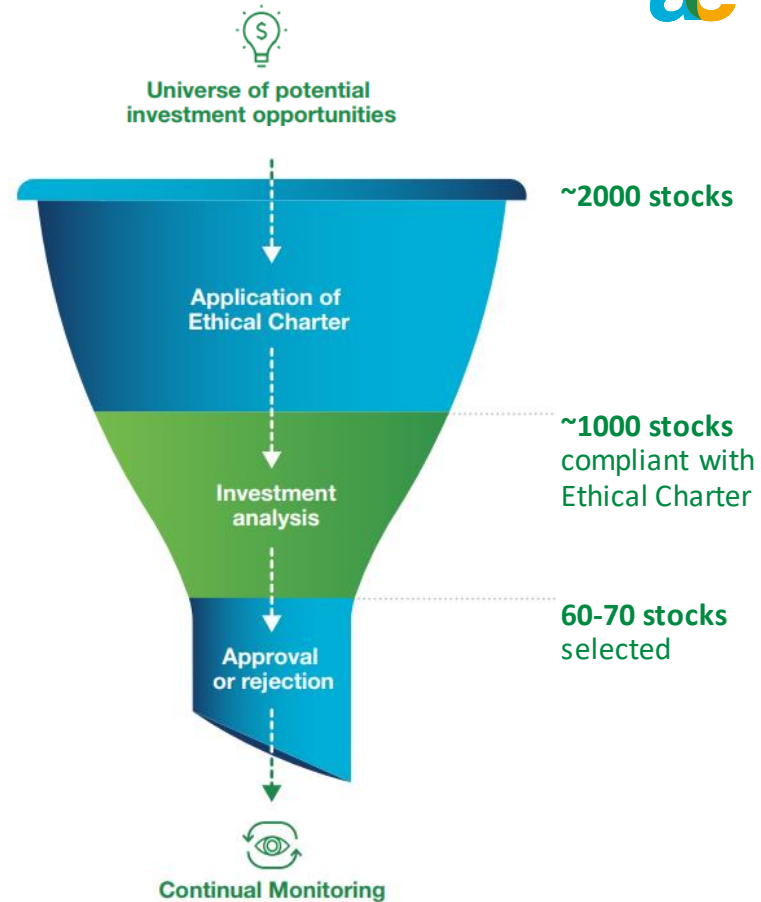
Universe of potential investment opportunities

~2000 stocks

Application of Ethical Charter

~1000 stocks compliant with Ethical Charter

Investment analysis

60-70 stocks selected

Approval or rejection

Continual Monitoring